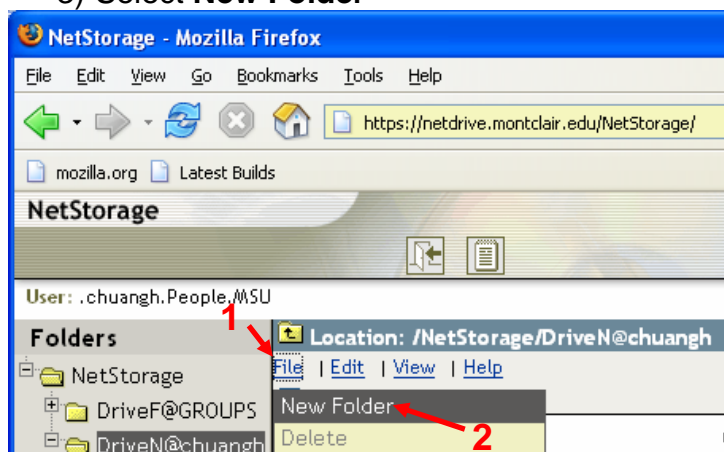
3) Select New Folder

NetStorage - Mozilla Firefox

File Edit View Go Bookmarks Tools Help

https://netdrive.montclair.edu/NetStorage/

mozilla.org Latest Builds

NetStorage

User: .chuangh.People.MSU

Folders

NetStorage

DriveF@GROUPS

DriveN@chuangh

1

Location: /NetStorage/DriveN@chuangh

File | Edit | View | Help

New Folder

Delete

2